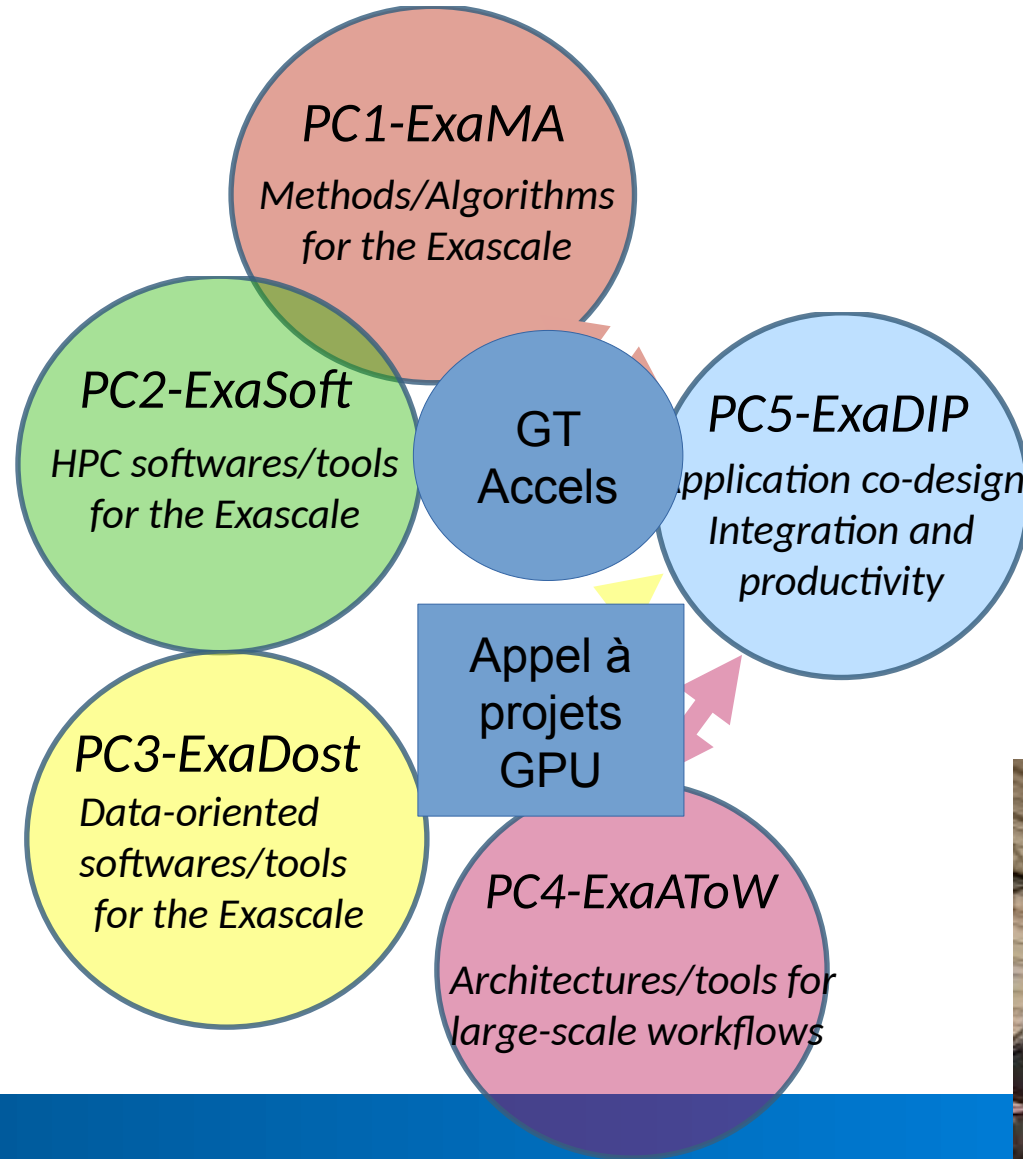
PC1-ExaMA
Methods/Algorithms for the Exascale

PC2-ExaSoft
HPC softwares/tools for the Exascale

GT Accels

PC5-ExaDIP
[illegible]pplication co-design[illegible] Integration and productivity

Appel à projets GPU

PC3-ExaDost
Data-oriented softwares/tools for the Exascale

PC4-ExaAToW
Architectures/tools for large-scale workflows